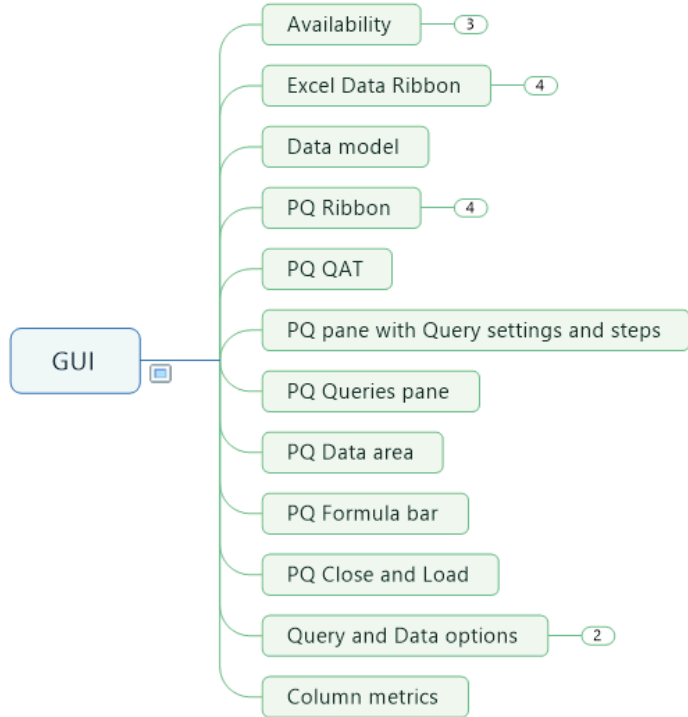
GUI

Availability 3

Excel Data Ribbon 4

Data model

PQ Ribbon 4

PQ QAT

PQ pane with Query settings and steps

PQ Queries pane

PQ Data area

PQ Formula bar

PQ Close and Load

Query and Data options 2

Column metrics